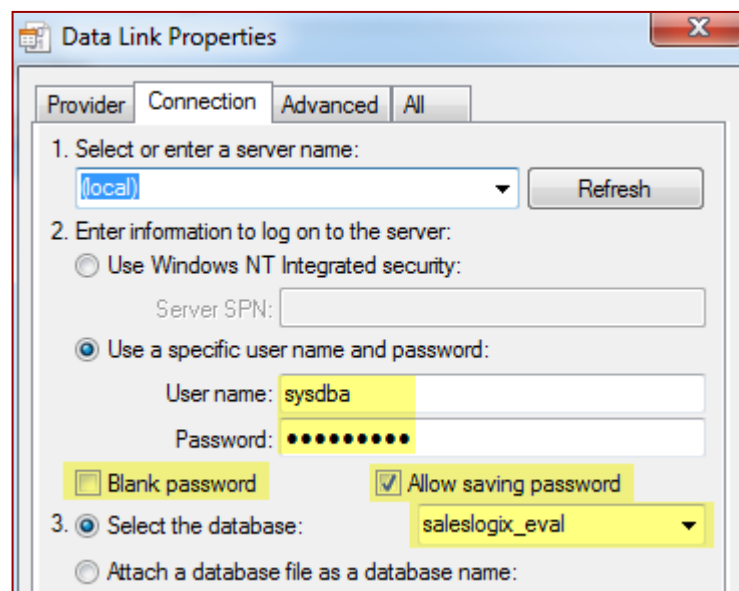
Data Link Properties

Provider Connection Advanced All

1. Select or enter a server name:
(local)
Refresh
2. Enter information to log on to the server:
Use Windows NT Integrated security:
Server SPN:
Use a specific user name and password:
User name: sysdba
Password: •••••••••
Blank password
Allow saving password
3. Select the database:
saleslogix_eval
Attach a database file as a database name: